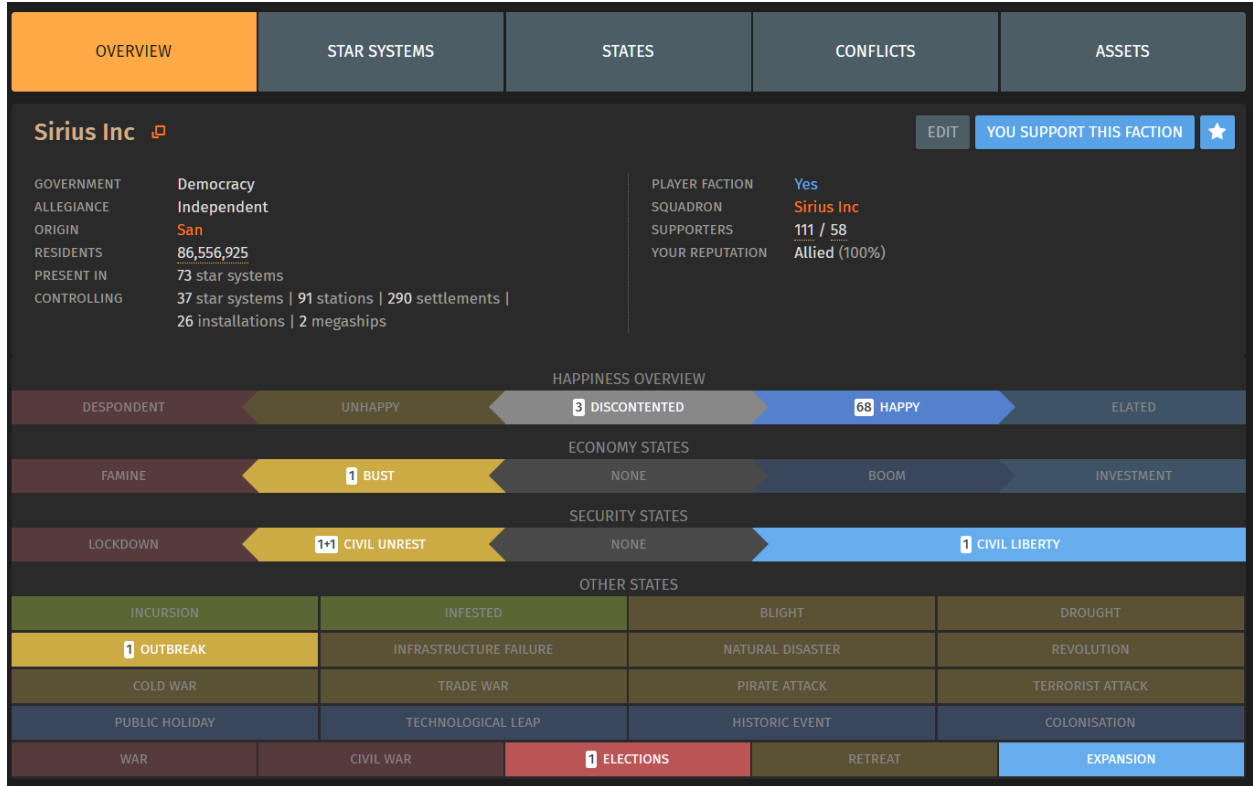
OVERVIEW | STAR SYSTEMS | STATES | CONFLICTS | ASSETS

Sirius Inc

EDIT | YOU SUPPORT THIS FACTION

GOVERNMENT Democracy
ALLEGIANCE Independent
ORIGIN San
RESIDENTS 86,556,925
PRESENT IN 73 star systems
CONTROLLING 37 star systems | 91 stations | 290 settlements | 26 installations | 2 megaships

PLAYER FACTION Yes
SQUADRON Sirius Inc
SUPPORTERS 111 / 58
YOUR REPUTATION Allied (100%)

HAPPINESS OVERVIEW
DESPONDENT | UNHAPPY | 3 DISCONTENTED | 68 HAPPY | ELATED

ECONOMY STATES
FAMINE | 1 BUST | NONE | BOOM | INVESTMENT

SECURITY STATES
LOCKDOWN | 1+1 CIVIL UNREST | NONE | 1 CIVIL LIBERTY

OTHER STATES
| | | | |
|---|---|---|---|
| INCURSION | INFESTED | BLIGHT | DROUGHT |
| 1 OUTBREAK | INFRASTRUCTURE FAILURE | NATURAL DISASTER | REVOLUTION |
| COLD WAR | TRADE WAR | PIRATE ATTACK | TERRORIST ATTACK |
| PUBLIC HOLIDAY | TECHNOLOGICAL LEAP | HISTORIC EVENT | COLONISATION |

WAR | CIVIL WAR | 1 ELECTIONS | RETREAT | EXPANSION